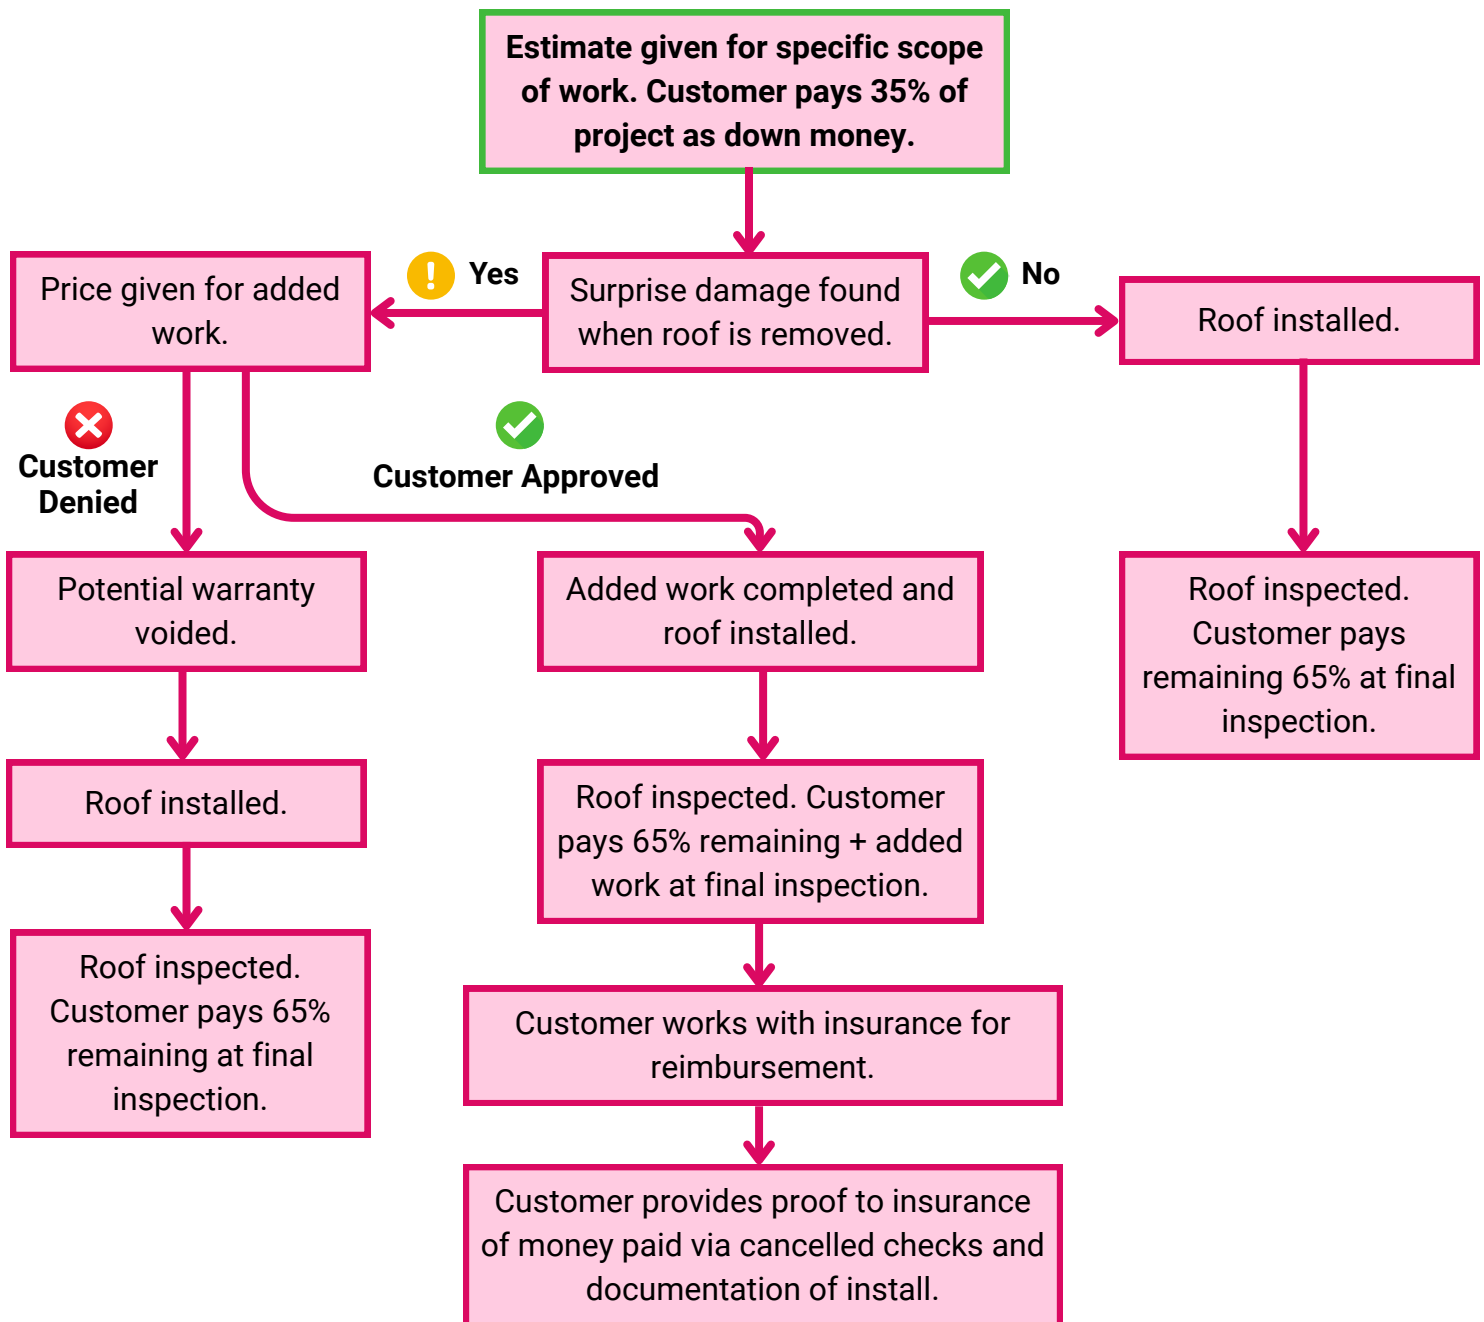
Estimate given for specific scope of work. Customer pays 35% of project as down money.

Surprise damage found when roof is removed.

Yes

Price given for added work.

No

Roof installed.

Customer Denied

Customer Approved

Potential warranty voided.

Roof installed.

Roof inspected. Customer pays 65% remaining at final inspection.

Added work completed and roof installed.

Roof inspected. Customer pays 65% remaining + added work at final inspection.

Customer works with insurance for reimbursement.

Customer provides proof to insurance of money paid via cancelled checks and documentation of install.

Roof inspected. Customer pays remaining 65% at final inspection.